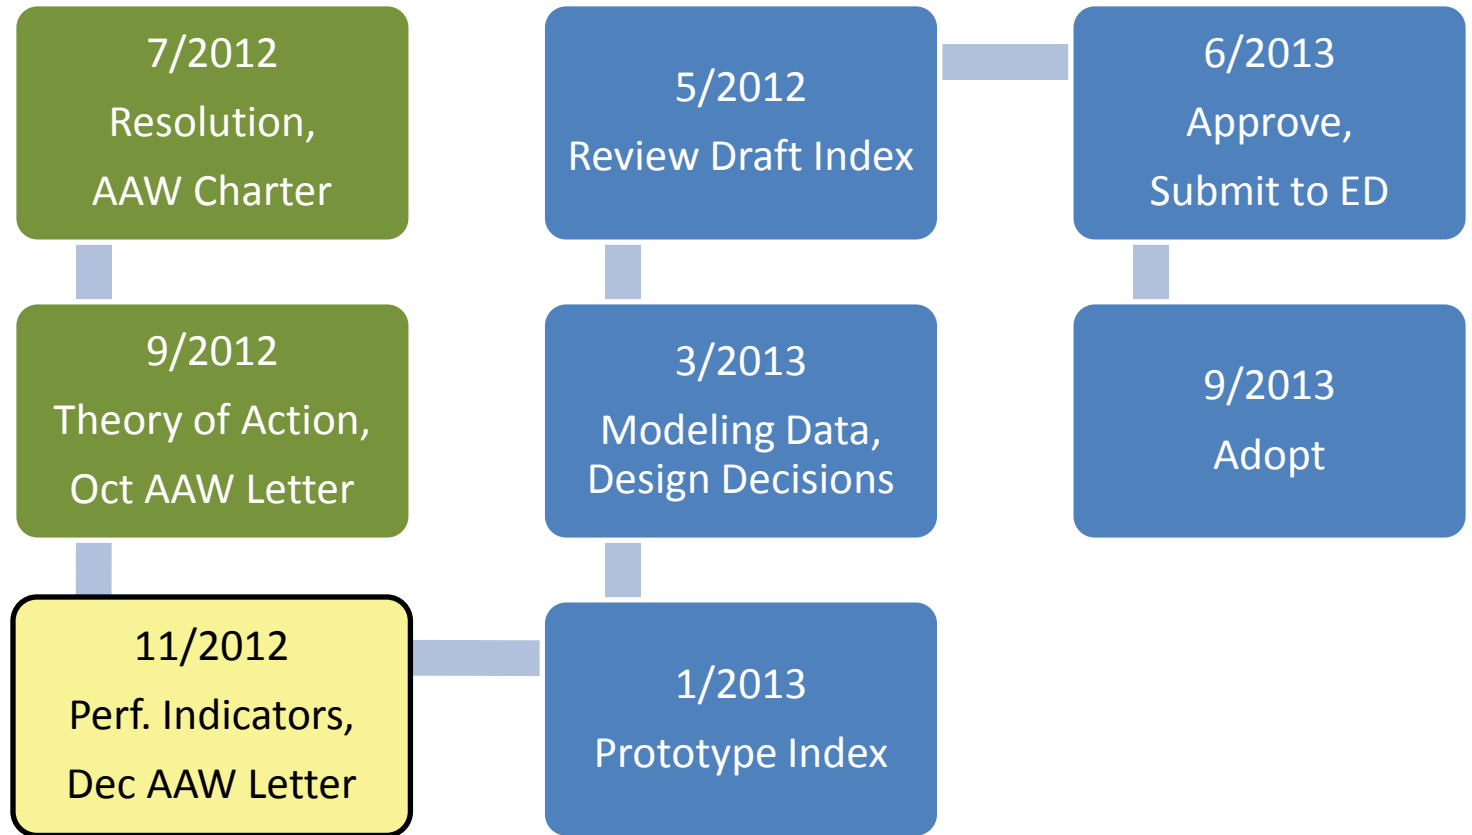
7/2012
Resolution,
AAW Charter

9/2012
Theory of Action,
Oct AAW Letter

11/2012
Perf. Indicators,
Dec AAW Letter

1/2013
Prototype Index

3/2013
Modeling Data,
Design Decisions

5/2012
Review Draft Index

6/2013
Approve,
Submit to ED

9/2013
Adopt